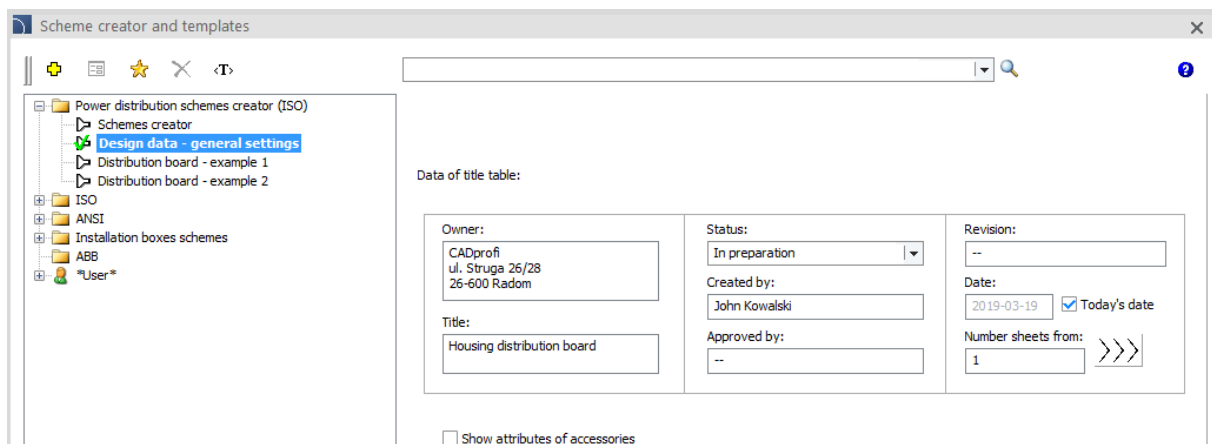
Scheme creator and templates

‹T›

?

Power distribution schemes creator (ISO)
Schemes creator
Design data - general settings
Distribution board - example 1
Distribution board - example 2
ISO
ANSI
Installation boxes schemes
ABB
*User*

Data of title table:

Owner:
CADprofi
ul. Struga 26/28
26-600 Radom

Title:
Housing distribution board

Status:
In preparation

Created by:
John Kowalski

Approved by:
--

Revision:
--

Date:
2019-03-19
Today's date

Number sheets from:
1

Show attributes of accessories